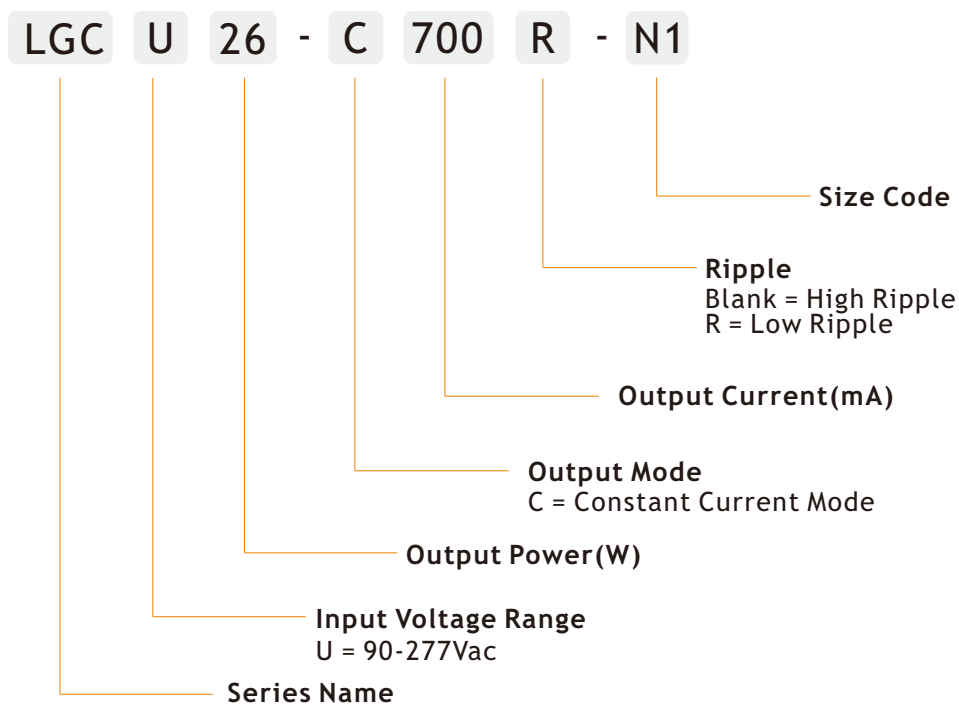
LGC U 26 - C 700 R - N1

Size Code

Ripple
Blank = High Ripple
R = Low Ripple

Output Current(mA)

Output Mode
C = Constant Current Mode

Output Power(W)

Input Voltage Range
U = 90-277Vac

Series Name